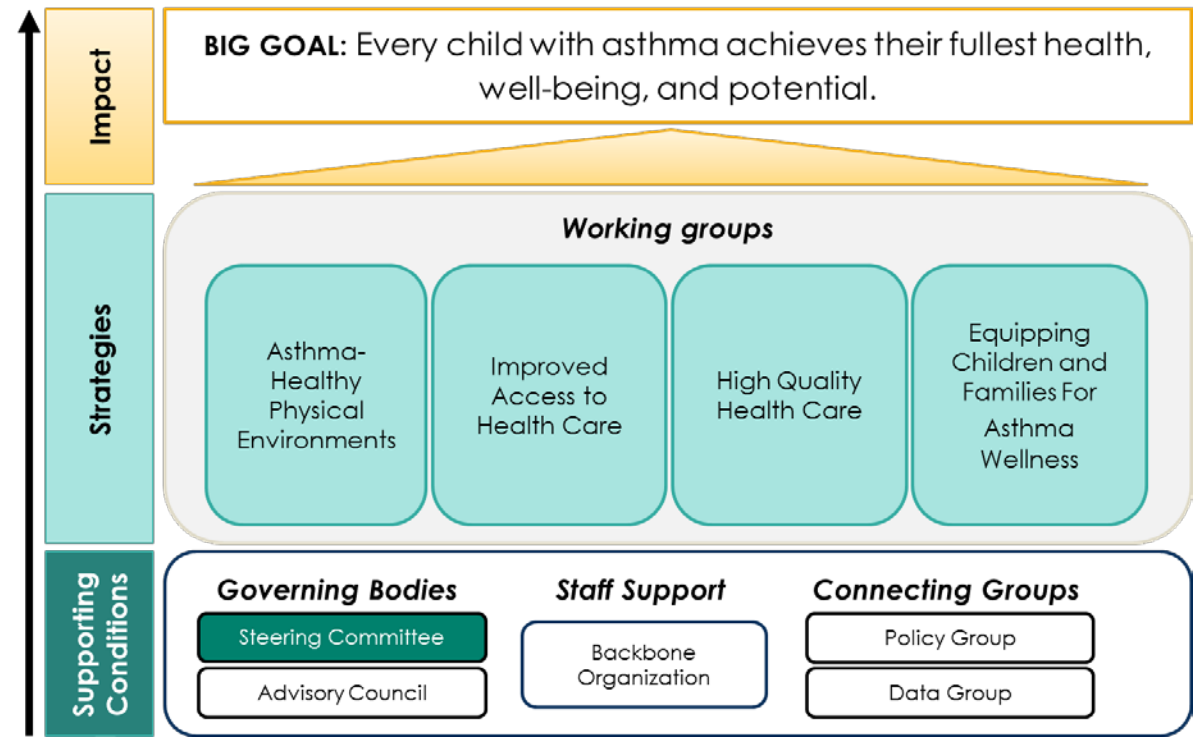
Impact

BIG GOAL: Every child with asthma achieves their fullest health, well-being, and potential.

Strategies

Working groups

Asthma-Healthy Physical Environments

Improved Access to Health Care

High Quality Health Care

Equipping Children and Families For Asthma Wellness

Supporting Conditions

Governing Bodies

Steering Committee

Advisory Council

Staff Support

Backbone Organization

Connecting Groups

Policy Group

Data Group